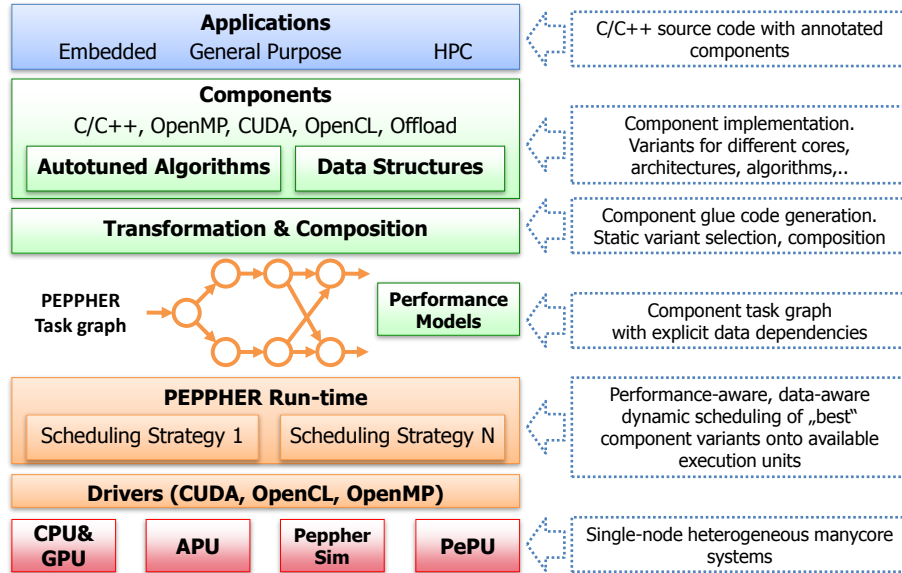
Applications
Embedded General Purpose HPC

C/C++ source code with annotated components

Components
C/C++, OpenMP, CUDA, OpenCL, Offload
Autotuned Algorithms
Data Structures

Component implementation. Variants for different cores, architectures, algorithms,..

Transformation & Composition

Component glue code generation. Static variant selection, composition

PEPPHER Task graph

Performance Models

Component task graph with explicit data dependencies

PEPPHER Run-time
Scheduling Strategy 1
Scheduling Strategy N

Performance-aware, data-aware dynamic scheduling of „best" component variants onto available execution units

Drivers (CUDA, OpenCL, OpenMP)

CPU& GPU
APU
Peppher Sim
PePU

Single-node heterogeneous manycore systems